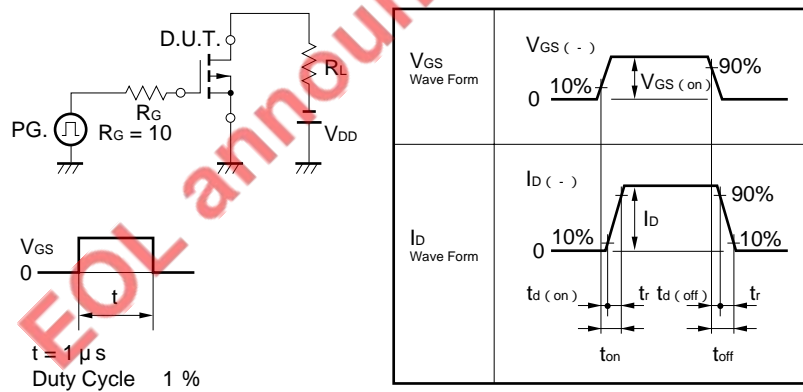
D.U.T.

$R_L$

$R_G$

PG.

$R_G = 10$

$V_{DD}$

$V_{GS}$

0

t

t = 1 μ s
Duty Cycle 1 %

EOL announced

| | |
|---|---|
| $V_{GS}$ Wave Form | $V_{GS(-)}$ 10% 90% $V_{GS(on)}$ 0 |
| $I_D$ Wave Form | $I_{D(-)}$ 90% $I_D$ 0 10% 10% $t_{d(on)}$ $t_r$ $t_{d(off)}$ $t_r$ $t_{on}$ $t_{off}$ |